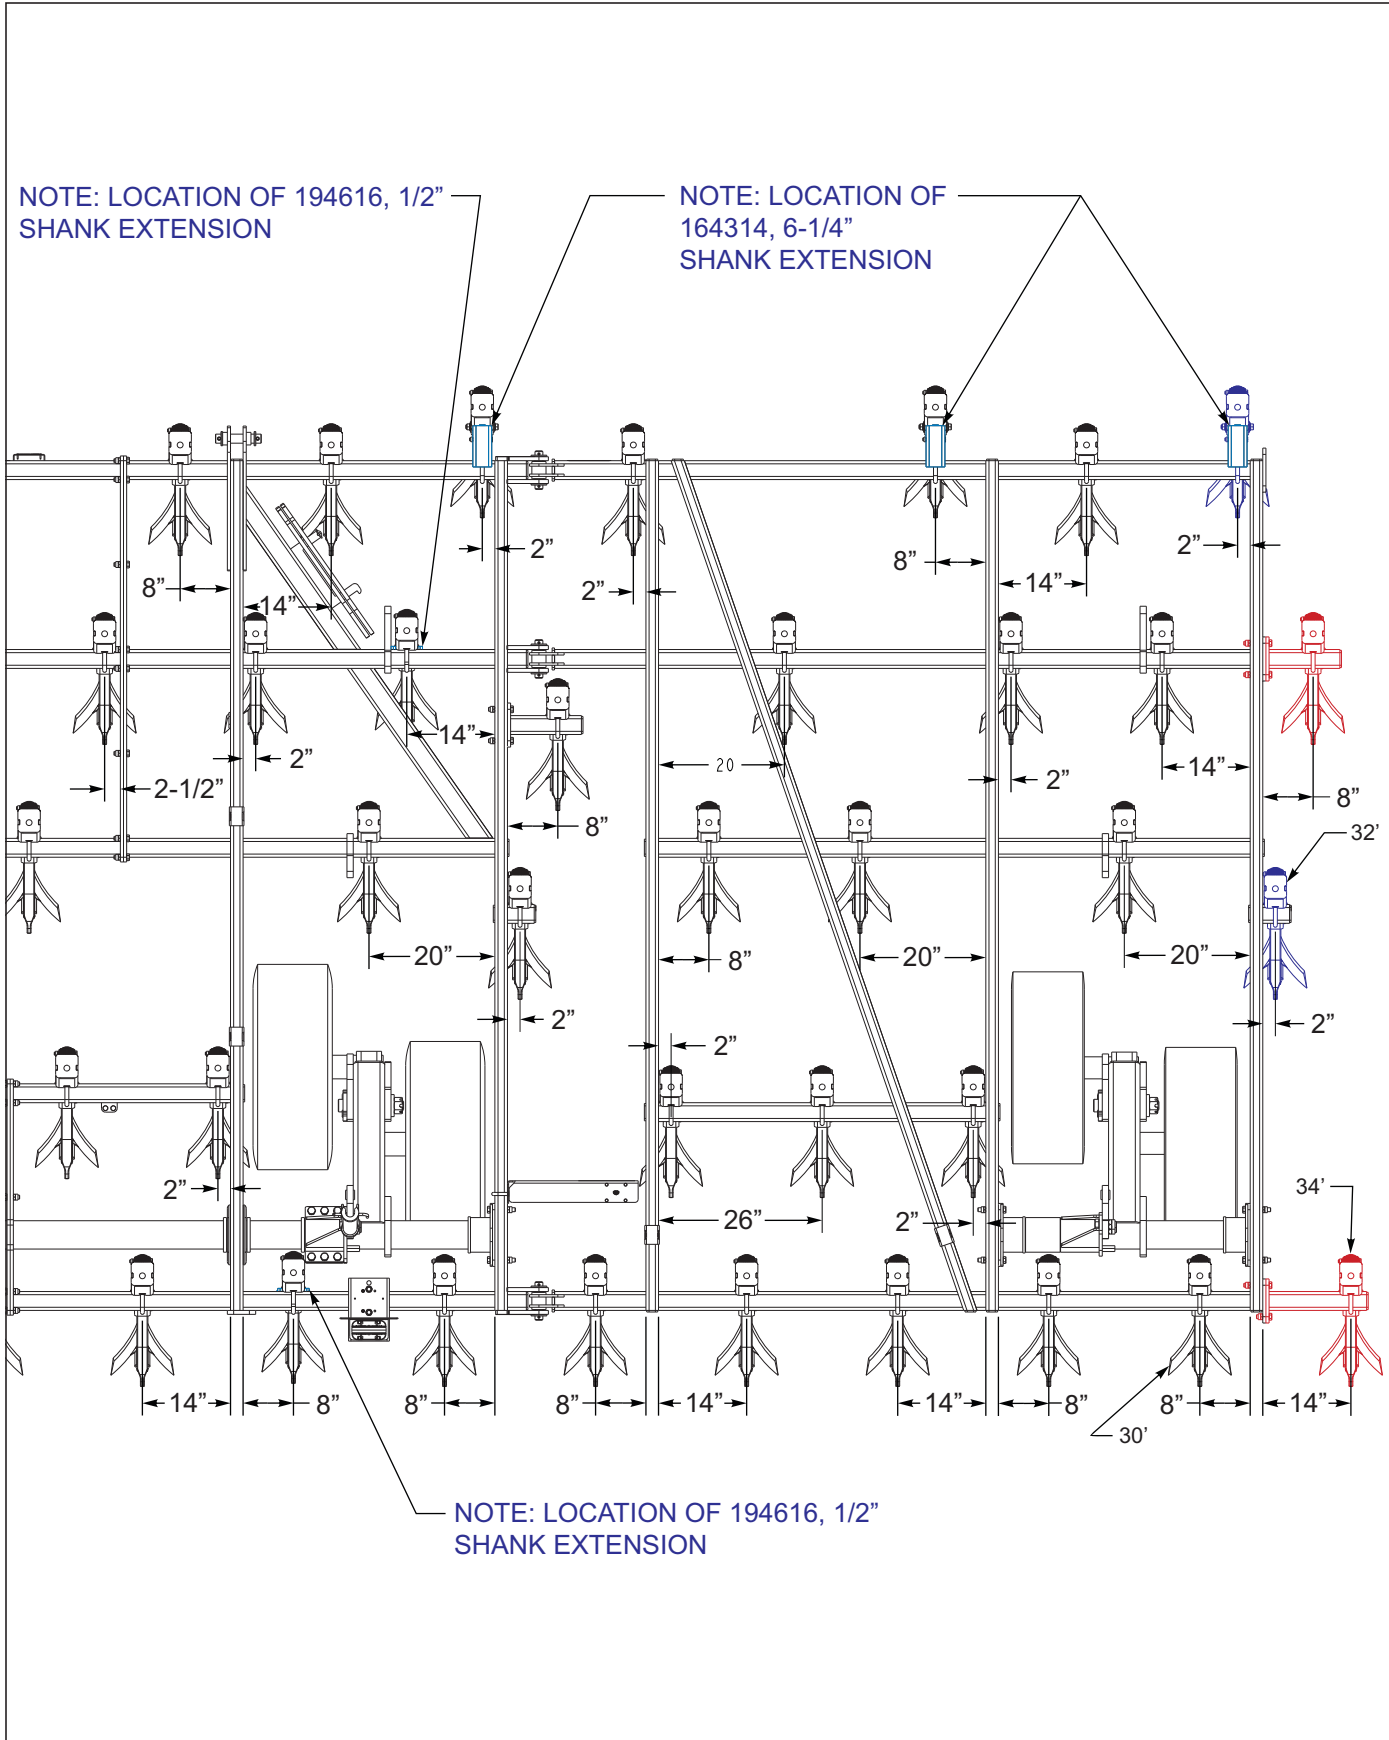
NOTE: LOCATION OF 194616, 1/2” SHANK EXTENSION

NOTE: LOCATION OF 164314, 6-1/4” SHANK EXTENSION

2”
2”
8”
14”
2”
8”
14”
14”
2”
14”
8”
20
2”
2-1/2”
8”
32’
20”
8”
20”
20”
2”
2”
2”
2”
26”
2”
34’
14”
8”
8”
8”
14”
14”
8”
8”
14”
30’

NOTE: LOCATION OF 194616, 1/2” SHANK EXTENSION